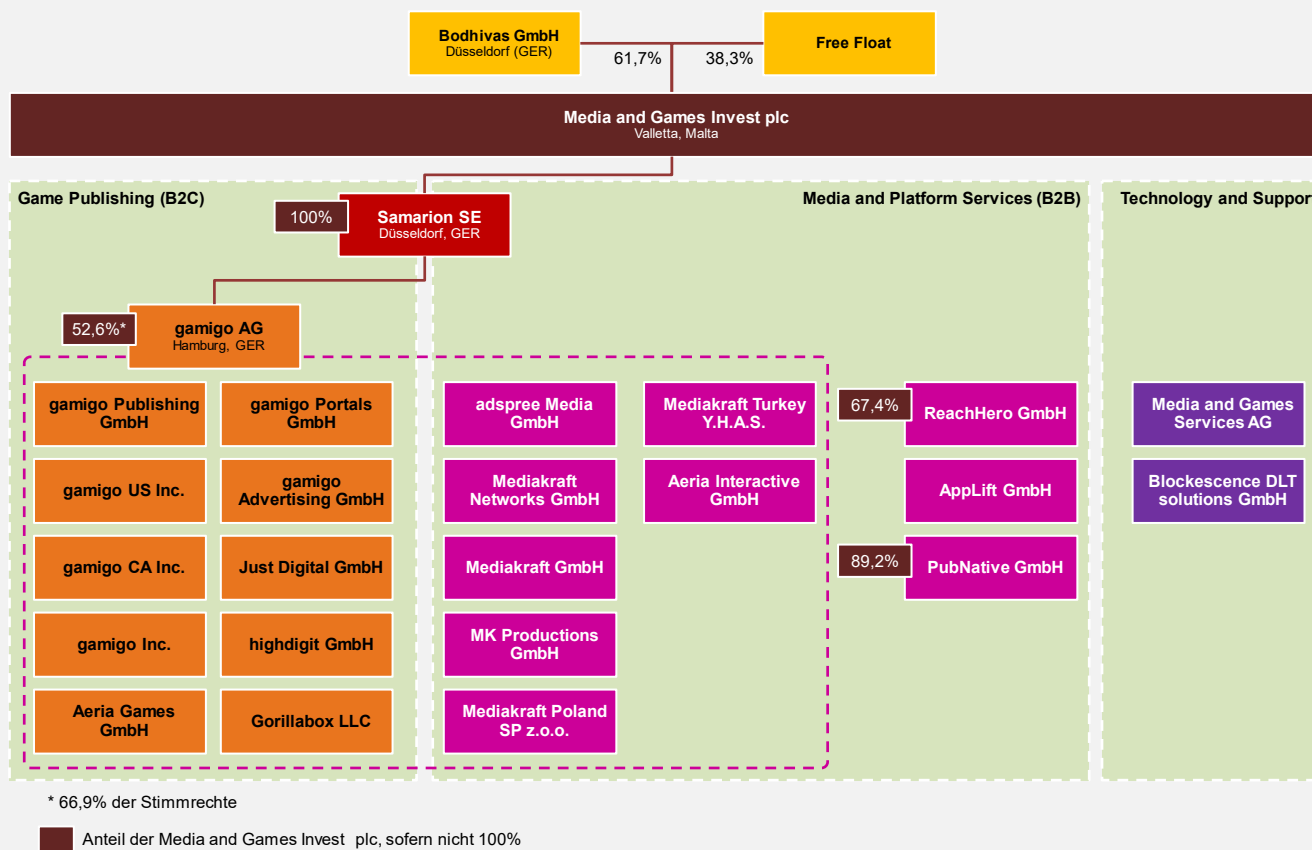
Bodhivas GmbH
Düsseldorf (GER)

61,7%

38,3%

Free Float

Media and Games Invest plc
Valletta, Malta

Game Publishing (B2C)

100%

Samarion SE
Düsseldorf, GER

Media and Platform Services (B2B)

Technology and Suppor

52,6%*

gamigo AG
Hamburg, GER

gamigo Publishing GmbH

gamigo Portals GmbH

gamigo US Inc.

gamigo Advertising GmbH

gamigo CA Inc.

Just Digital GmbH

gamigo Inc.

highdigit GmbH

Aeria Games GmbH

Gorillabox LLC

adspree Media GmbH

Mediakraft Turkey Y.H.A.S.

Mediakraft Networks GmbH

Aeria Interactive GmbH

Mediakraft GmbH

MK Productions GmbH

Mediakraft Poland SP z.o.o.

67,4%

ReachHero GmbH

AppLift GmbH

89,2%

PubNative GmbH

Media and Games Services AG

Blockescence DLT solutions GmbH

* 66,9% der Stimmrechte

Anteil der Media and Games Invest plc, sofern nicht 100%